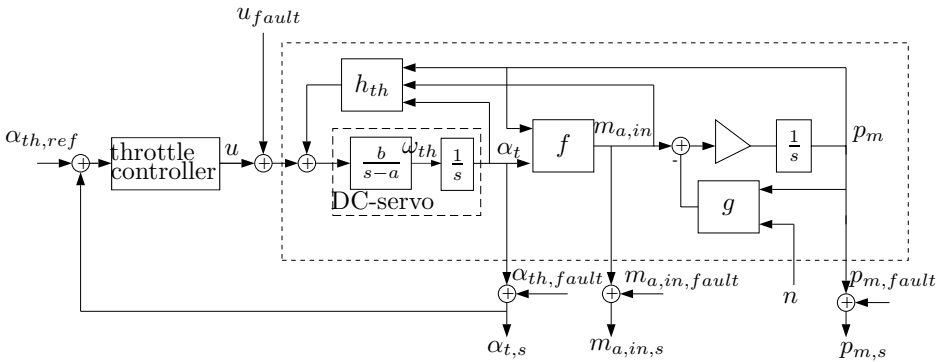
$u_{fault}$

$h_{th}$

$\alpha_{th,ref}$

throttle controller

$u$

$\frac{b}{s-a}$

$\omega_{th}$

$\frac{1}{s}$

DC-servo

$\alpha_t$

$f$

$m_{a,in}$

-

$\frac{1}{s}$

$p_m$

$g$

$\alpha_{th,fault}$

$m_{a,in,fault}$

$p_{m,fault}$

$n$

$\alpha_{t,s}$

$m_{a,in,s}$

$p_{m,s}$